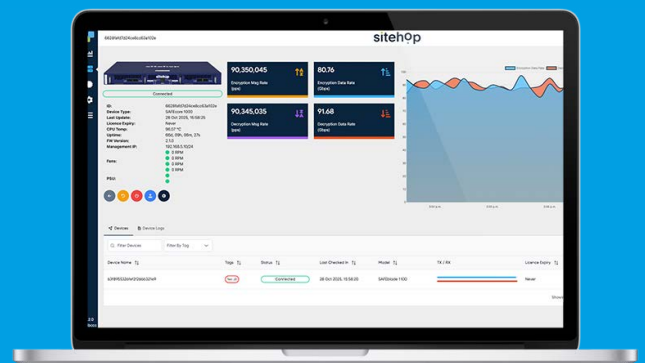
662bf9fd73214ca6c62a512e

sitehop

Connected

ID:
Device Type:
Last Update:
Licence Expiry:
CPU Temp:
Uptime:
FW Version:
Management IP:

Fans:

PSU:

662bf9fd73214ca6c62a512e
SAFEcore 1000
28 Oct 2025, 15:58:25
Never
88.57 °C
89d, 19h, 58m, 37s
2.1.0
192.168.0.10/24
0 RPM
0 RPM
0 RPM
0 RPM

90,350,045
Encryption Msg Rate (pps)

80.76
Encryption Data Rate (Gbps)

90,345,035
Decryption Msg Rate (pps)

91.68
Decryption Data Rate (Gbps)

Devices
Device Logs

Filter Devices
Filter By Tag

| Device Name | Tags | Status | Last Checked In | Model | TX / RX | Licence Expiry |
|---|---|---|---|---|---|---|
| 62bf9fd22b9fd73bb6b32fe9 | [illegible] | Connected | 28 Oct 2025, 15:58:25 | SAFEcore 1100 | | Never |

Showi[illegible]

2.0
Docs